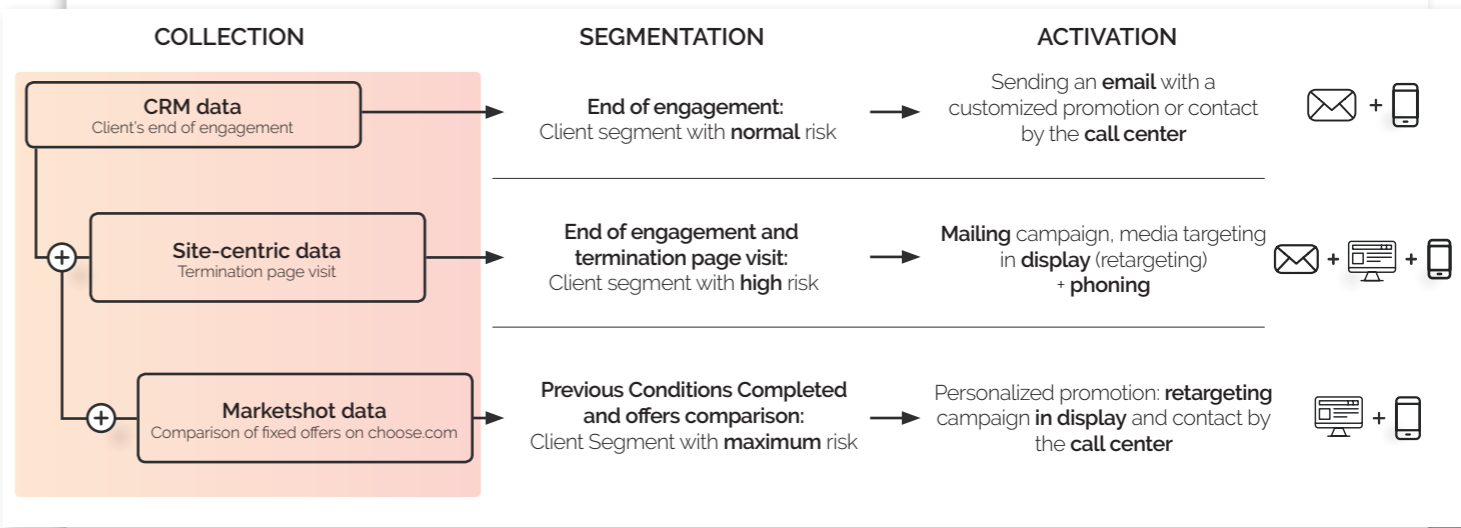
COLLECTION

SEGMENTATION

ACTIVATION

CRM data
Client's end of engagement

End of engagement:
Client segment with normal risk

Sending an email with a customized promotion or contact by the call center

+

Site-centric data
Termination page visit

End of engagement and termination page visit:
Client segment with high risk

Mailing campaign, media targeting in display (retargeting) + phoning

+ +

Marketshot data
Comparison of fixed offers on choose.com

Previous Conditions Completed and offers comparison:
Client Segment with maximum risk

Personalized promotion: retargeting campaign in display and contact by the call center

+